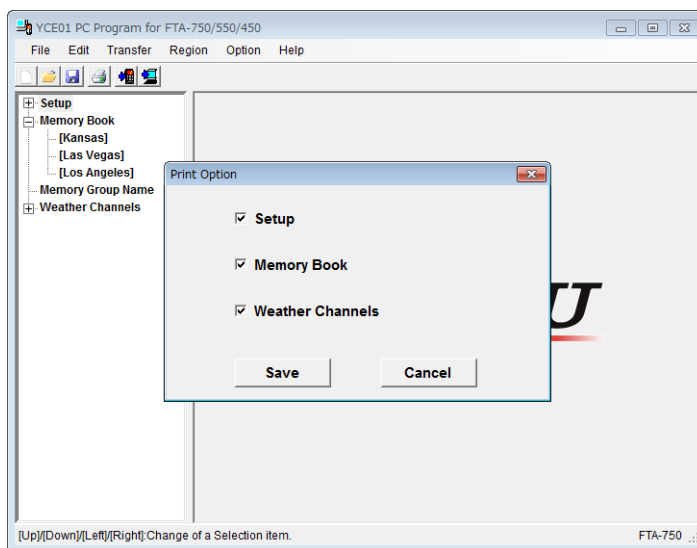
YCE01 PC Program for FTA-750/550/450

File Edit Transfer Region Option Help

Setup
Memory Book
[Kansas]
[Las Vegas]
[Los Angeles]
Memory Group Name
Weather Channels

Print Option

Setup

Memory Book

Weather Channels

Save Cancel

[Up]/[Down]/[Left]/[Right]:Change of a Selection item.

FTA-750